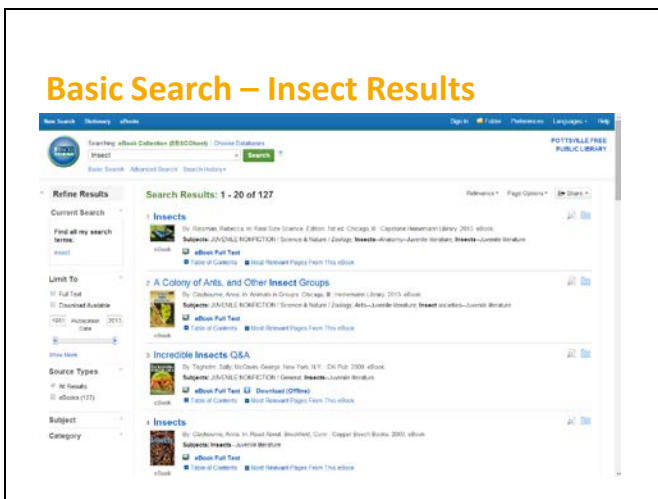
Basic Search – Insect Results

New Search Dictionary eBooks

Sign In Folder Preferences Languages Help

Searching: eBook Collection (EBSCOhost) Choose Databases

Insect

Search

Basic Search Advanced Search Search History

POTTSVILLE FREE PUBLIC LIBRARY

Refine Results

Current Search

Find all my search terms:

insect

Limit To

Full Text

Download Available

1961 Publication Date 2013

Show More

Source Types

All Results

eBooks (127)

Subject

Category

Search Results: 1 - 20 of 127

Relevance Page Options Share

1. Insects

By: Rissman, Rebecca. In: Real Size Science. Edition: 1st ed. Chicago, Ill : Capstone Heinemann Library. 2013. eBook.

Subjects: JUVENILE NONFICTION / Science & Nature / Zoology; Insects—Anatomy—Juvenile literature; Insects—Juvenile literature

eBook

eBook Full Text

Table of Contents Most Relevant Pages From This eBook

2. A Colony of Ants, and Other Insect Groups

By: Claybourne, Anna. In: Animals in Groups. Chicago, Ill : Heinemann Library. 2013. eBook.

Subjects: JUVENILE NONFICTION / Science & Nature / Zoology; Ants—Juvenile literature; Insect societies—Juvenile literature

eBook

eBook Full Text

Table of Contents Most Relevant Pages From This eBook

3. Incredible Insects Q&A

By: Taylor, Sally; McGavin, George. New York, N.Y. : DK Pub. 2009. eBook.

Subjects: JUVENILE NONFICTION / General; Insects—Juvenile literature

eBook

eBook Full Text Download (Offline)

Table of Contents Most Relevant Pages From This eBook

4. Insects

By: Claybourne, Anna. In: Road Neal. Brookfield, Conn : Copper Beech Books. 2003. eBook.

Subjects: Insects—Juvenile literature

eBook

eBook Full Text

Table of Contents Most Relevant Pages From This eBook